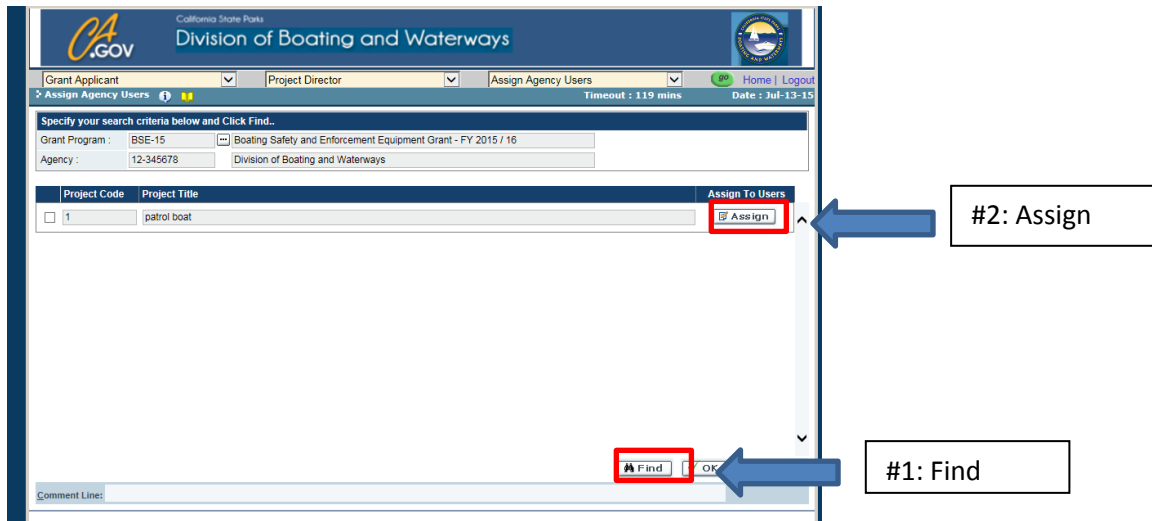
CA.GOV

California State Parks
Division of Boating and Waterways

Grant Applicant
Project Director
Assign Agency Users
go
Home | Logout

Assign Agency Users
Timeout : 119 mins
Date : Jul-13-15

Specify your search criteria below and Click Find..

Grant Program : BSE-15 Boating Safety and Enforcement Equipment Grant - FY 2015 / 16
Agency : 12-345678 Division of Boating and Waterways

| Project Code | Project Title | Assign To Users |
|---|---|---|
| 1 | patrol boat | Assign |

#2: Assign

Find
OK

#1: Find

Comment Line: